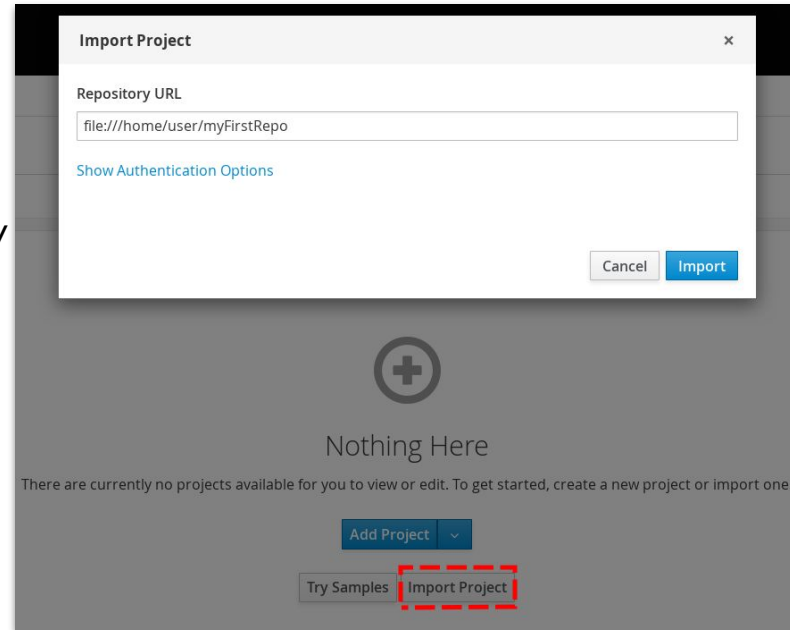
Import Project

×

Repository URL

file:///home/user/myFirstRepo

Show Authentication Options

Cancel Import

Nothing Here

There are currently no projects available for you to view or edit. To get started, create a new project or import one

Add Project

Try Samples Import Project